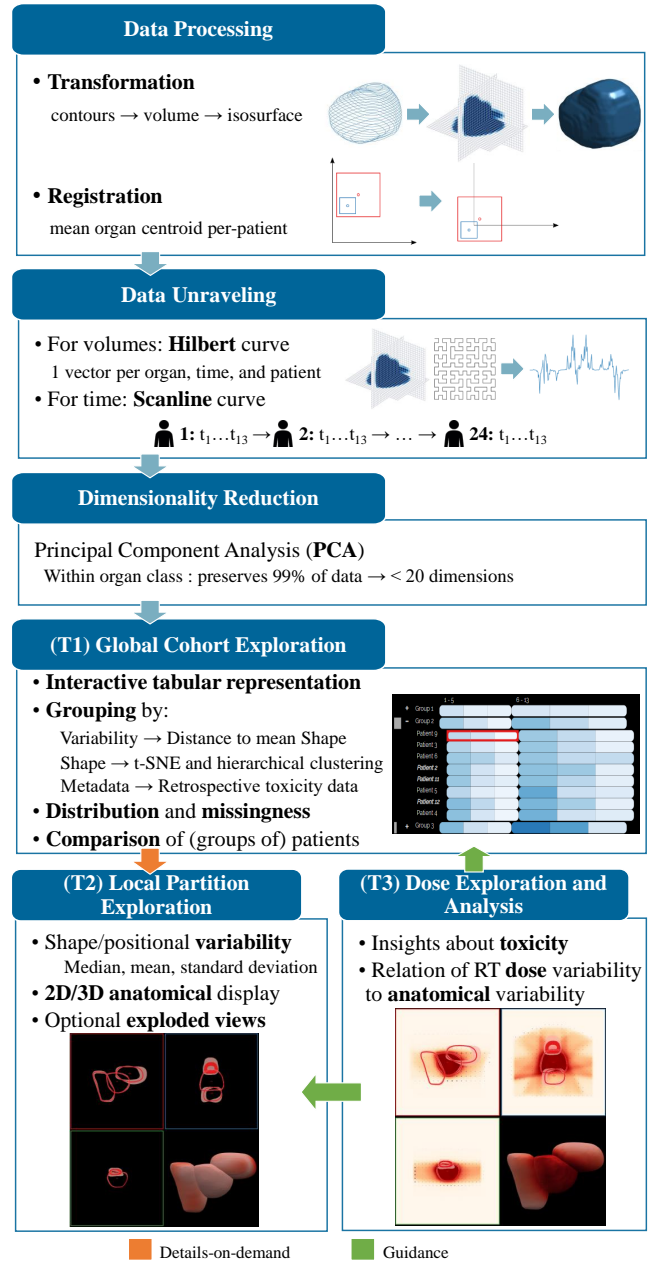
Data Processing

• **Transformation**
contours → volume → isosurface

• **Registration**
mean organ centroid per-patient

Data Unraveling

• For volumes: **Hilbert** curve
1 vector per organ, time, and patient
• For time: **Scanline** curve
**1:** $t_1 \ldots t_{13}$ → **2:** $t_1 \ldots t_{13}$ → … → **24:** $t_1 \ldots t_{13}$

Dimensionality Reduction

Principal Component Analysis (**PCA**)
Within organ class : preserves 99% of data → < 20 dimensions

(T1) Global Cohort Exploration

• **Interactive tabular representation**
• **Grouping** by:
Variability → Distance to mean Shape
Shape → t-SNE and hierarchical clustering
Metadata → Retrospective toxicity data
• **Distribution** and **missingness**
• **Comparison** of (groups of) patients

1 - 5
6 - 13
Group 1
Group 2
Patient 9
Patient 3
Patient 8
Patient 2
Patient 11
Patient 5
Patient 12
Patient 4
Group 3

(T2) Local Partition Exploration

• Shape/positional **variability**
Median, mean, standard deviation
• **2D/3D anatomical** display
• Optional **exploded views**

(T3) Dose Exploration and Analysis

• Insights about **toxicity**
• Relation of RT **dose** variability to **anatomical** variability

Details-on-demand
Guidance